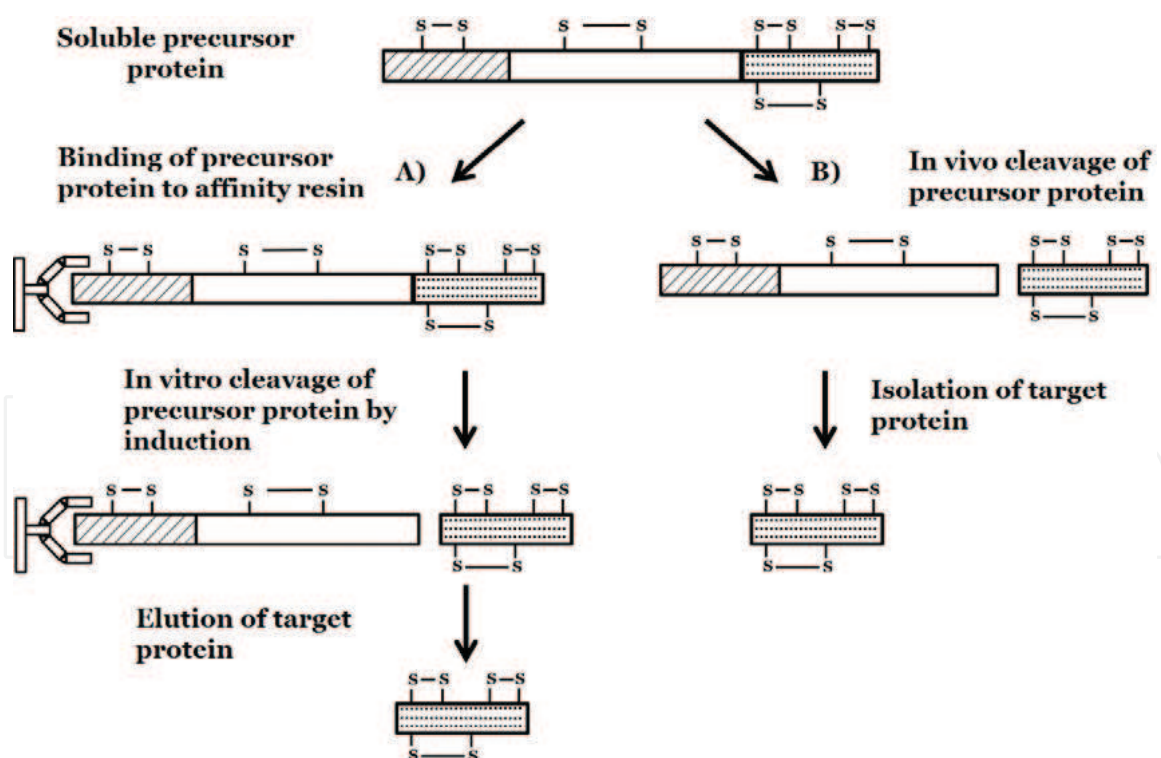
Soluble precursor protein

S—S S—S S—S S—S
S—S

Binding of precursor protein to affinity resin

A)

B)

In vivo cleavage of precursor protein

S—S S—S S—S S—S
S—S

S—S S—S S—S S—S
S—S

In vitro cleavage of precursor protein by induction

Isolation of target protein

S—S S—S S—S S—S
S—S

S—S S—S
S—S

Elution of target protein

S—S S—S
S—S